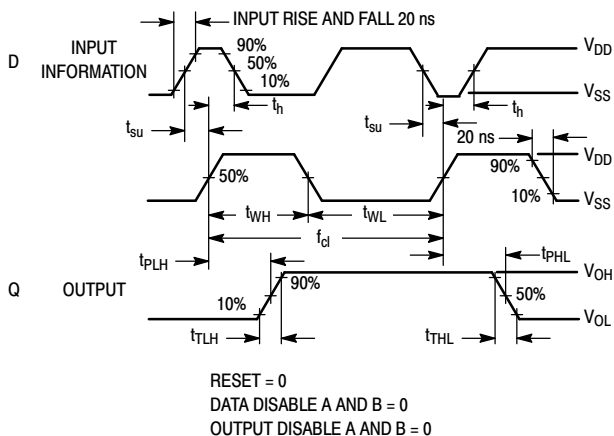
INPUT RISE AND FALL 20 ns

D INPUT INFORMATION

90%
50%
10%

$V_{DD}$
$V_{SS}$

$t_h$
$t_{su}$
$t_{su}$
$t_h$

20 ns

50%

90%
10%

$V_{DD}$
$V_{SS}$

$t_{WH}$
$t_{WL}$
$f_{cl}$

$t_{PLH}$
$t_{PHL}$

Q OUTPUT

90%
10%
50%

$V_{OH}$
$V_{OL}$

$t_{TLH}$
$t_{THL}$

RESET = 0
DATA DISABLE A AND B = 0
OUTPUT DISABLE A AND B = 0